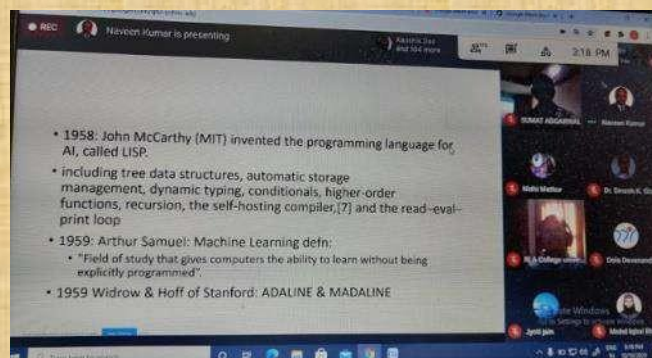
REC

Naveen Kumar is presenting

Aasoria Das and 104 more

2:18 PM

• 1958: John McCarthy (MIT) invented the programming language for AI, called LISP.

• including tree data structures, automatic storage management, dynamic typing, conditionals, higher-order functions, recursion, the self-hosting compiler,[7] and the read–eval–print loop

• 1959: Arthur Samuel: Machine Learning defn:

• "Field of study that gives computers the ability to learn without being explicitly programmed".

• 1959 Widrow & Hoff of Stanford: ADALINE & MADALINE

SUMAT AGGARWAL

Naveen Kumar

Nidhi Mathur

Dr. Dinesh K. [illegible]

M. A College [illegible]

Dolo Devanand

Activate Windows
Go to Settings to activate Windows.

Jyoti Jain

Mohd Iqbal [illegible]

Type here to search